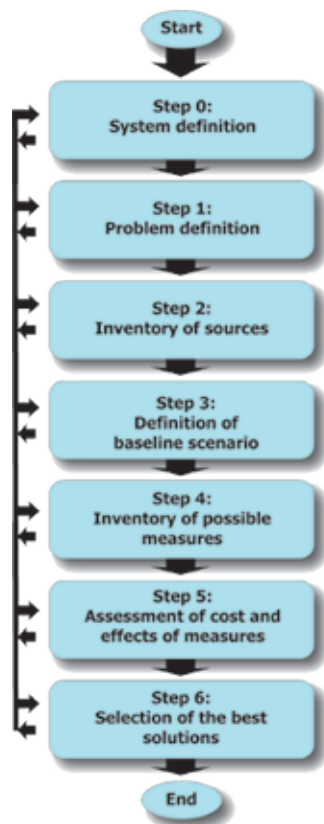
Start

Step 0:
System definition

Step 1:
Problem definition

Step 2:
Inventory of sources

Step 3:
Definition of baseline scenario

Step 4:
Inventory of possible measures

Step 5:
Assessment of cost and effects of measures

Step 6:
Selection of the best solutions

End